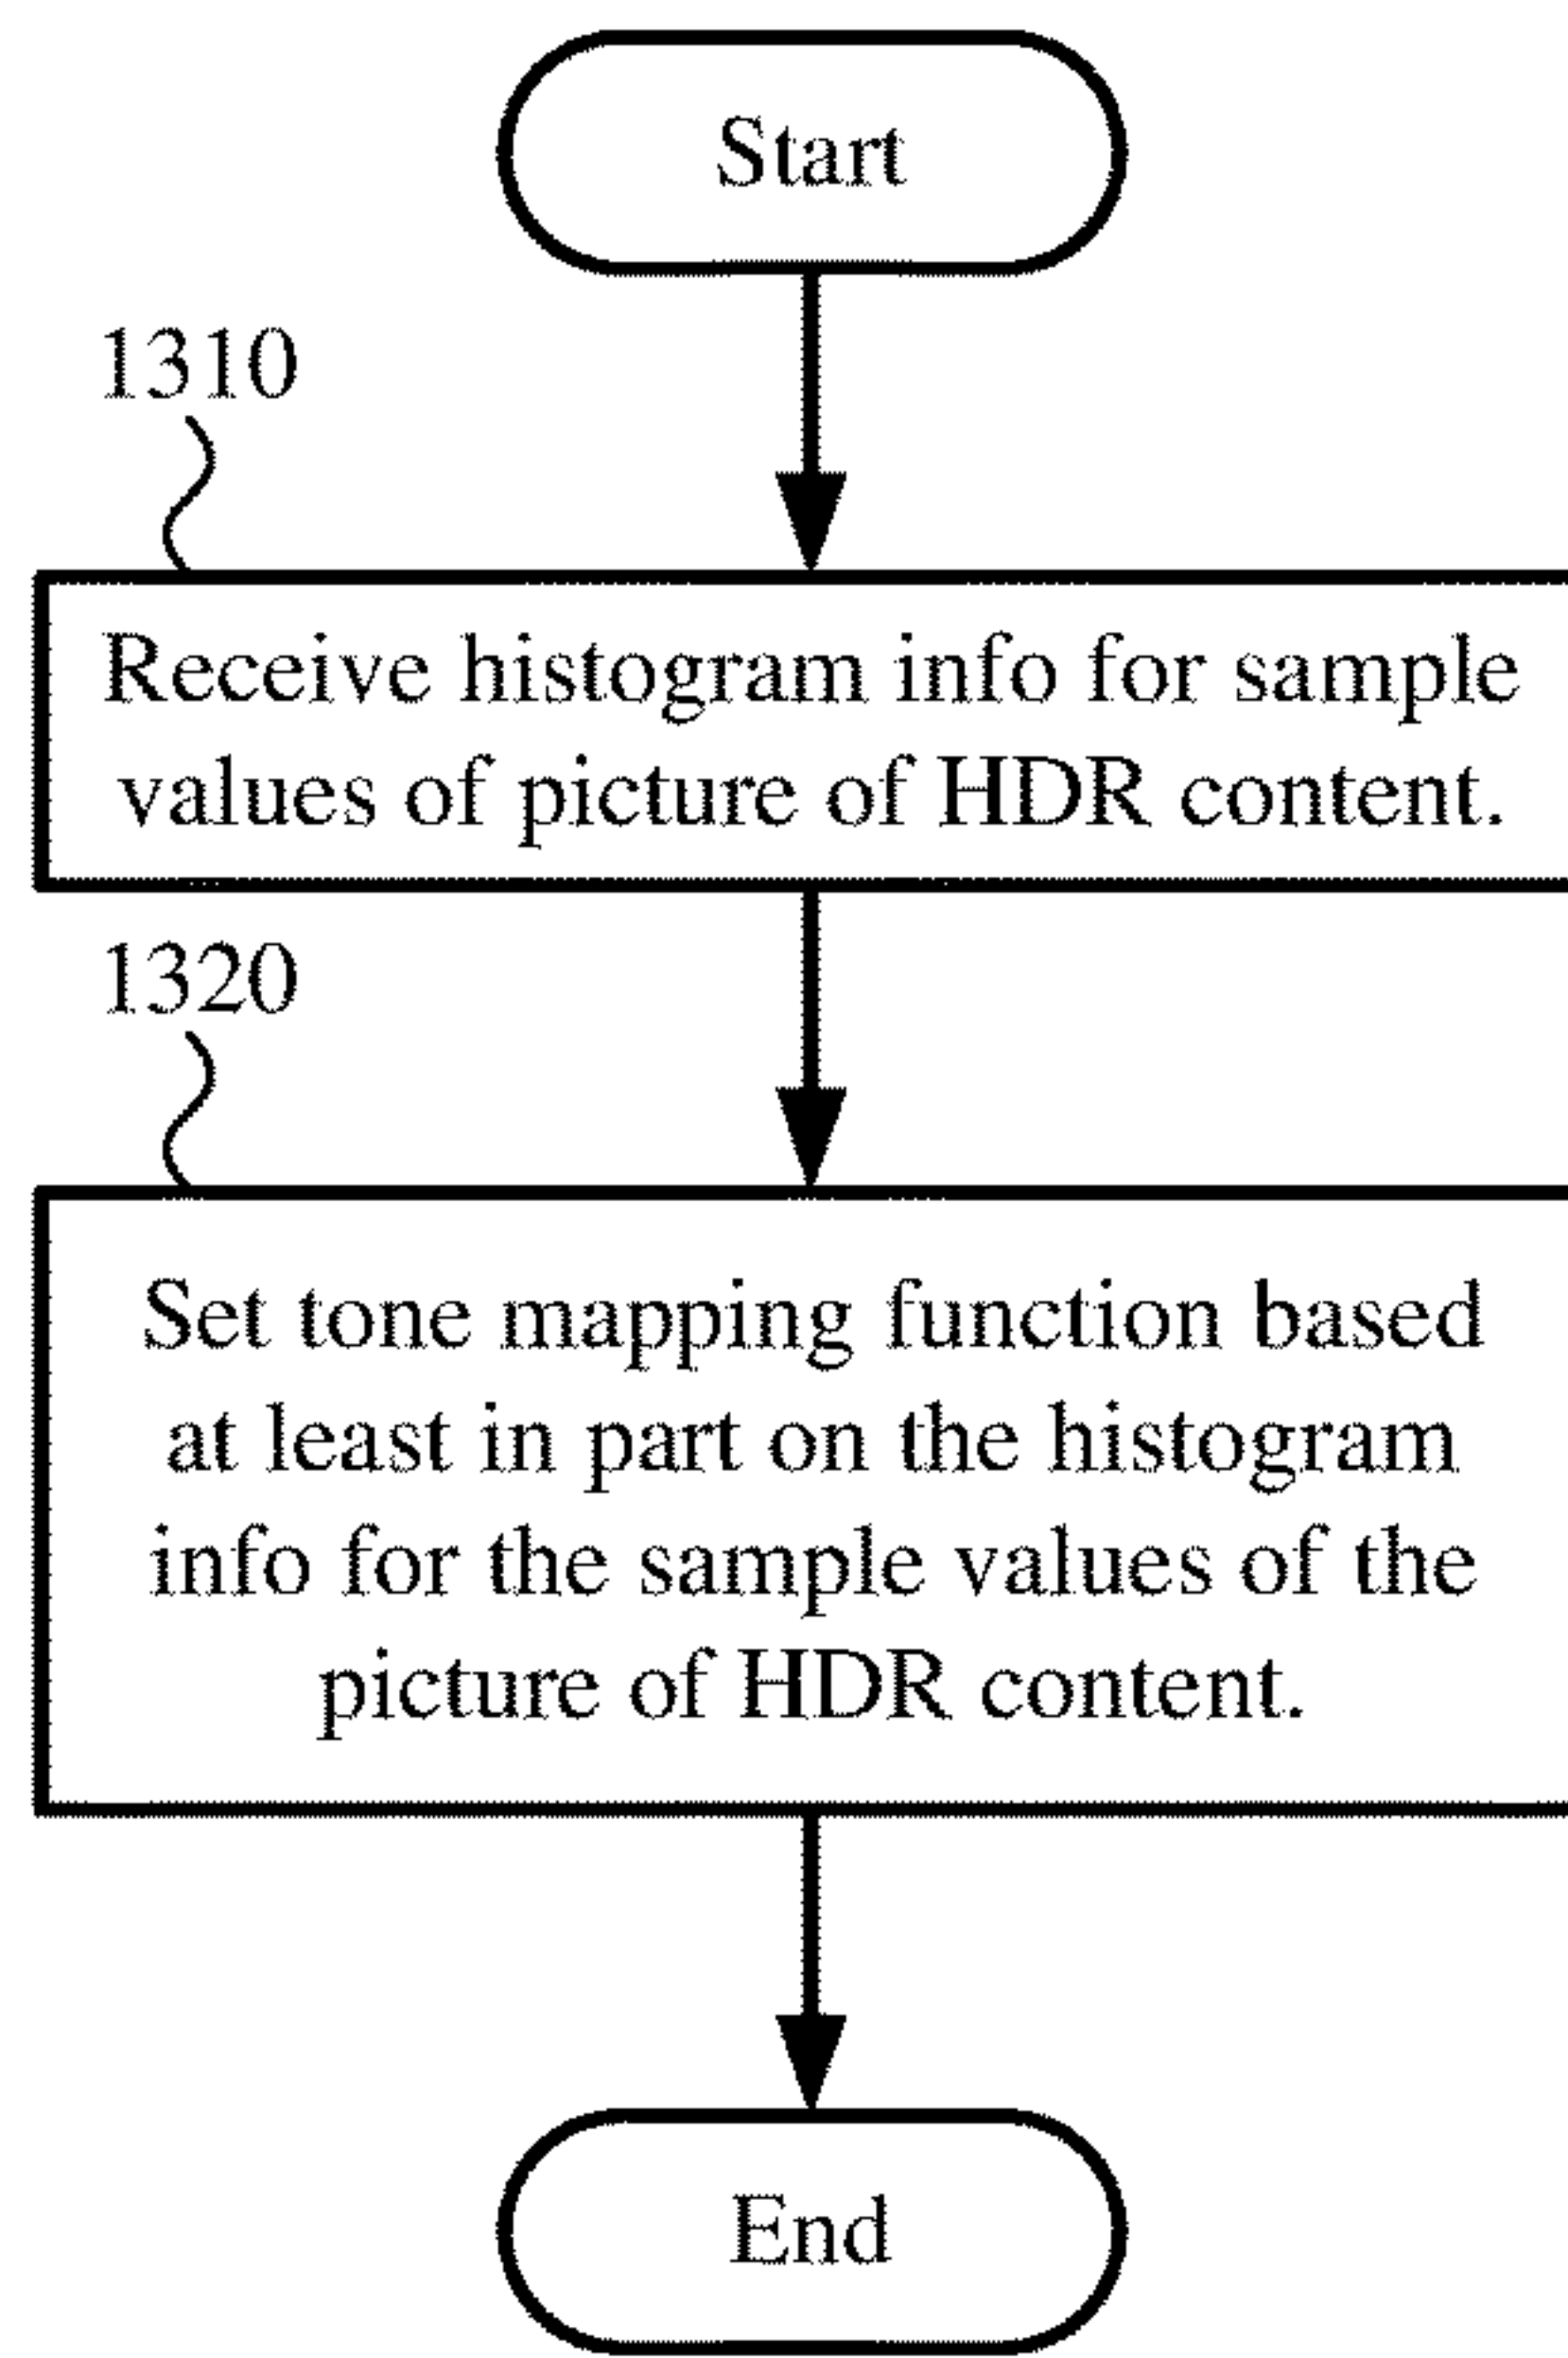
Start

1310

Receive histogram info for sample values of picture of HDR content.

1320

Set tone mapping function based at least in part on the histogram info for the sample values of the picture of HDR content.

End